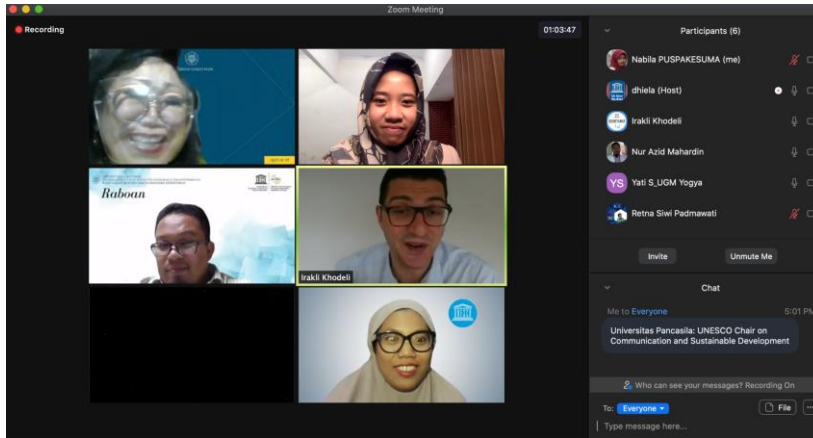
Zoom Meeting

Recording

01:03:47

Raboan

Irakli Khodeli

Participants (6)

Nabila PUSPAKESUMA (me)

dhiela (Host)

Irakli Khodeli

Nur Azid Mahardin

YS Yati S_UGM Yogya

Retna Siwi Padmawati

Invite

Unmute Me

Chat

Me to Everyone

5:01 PM

Universitas Pancasila: UNESCO Chair on Communication and Sustainable Development

Who can see your messages? Recording On

To: Everyone

File

Type message here...